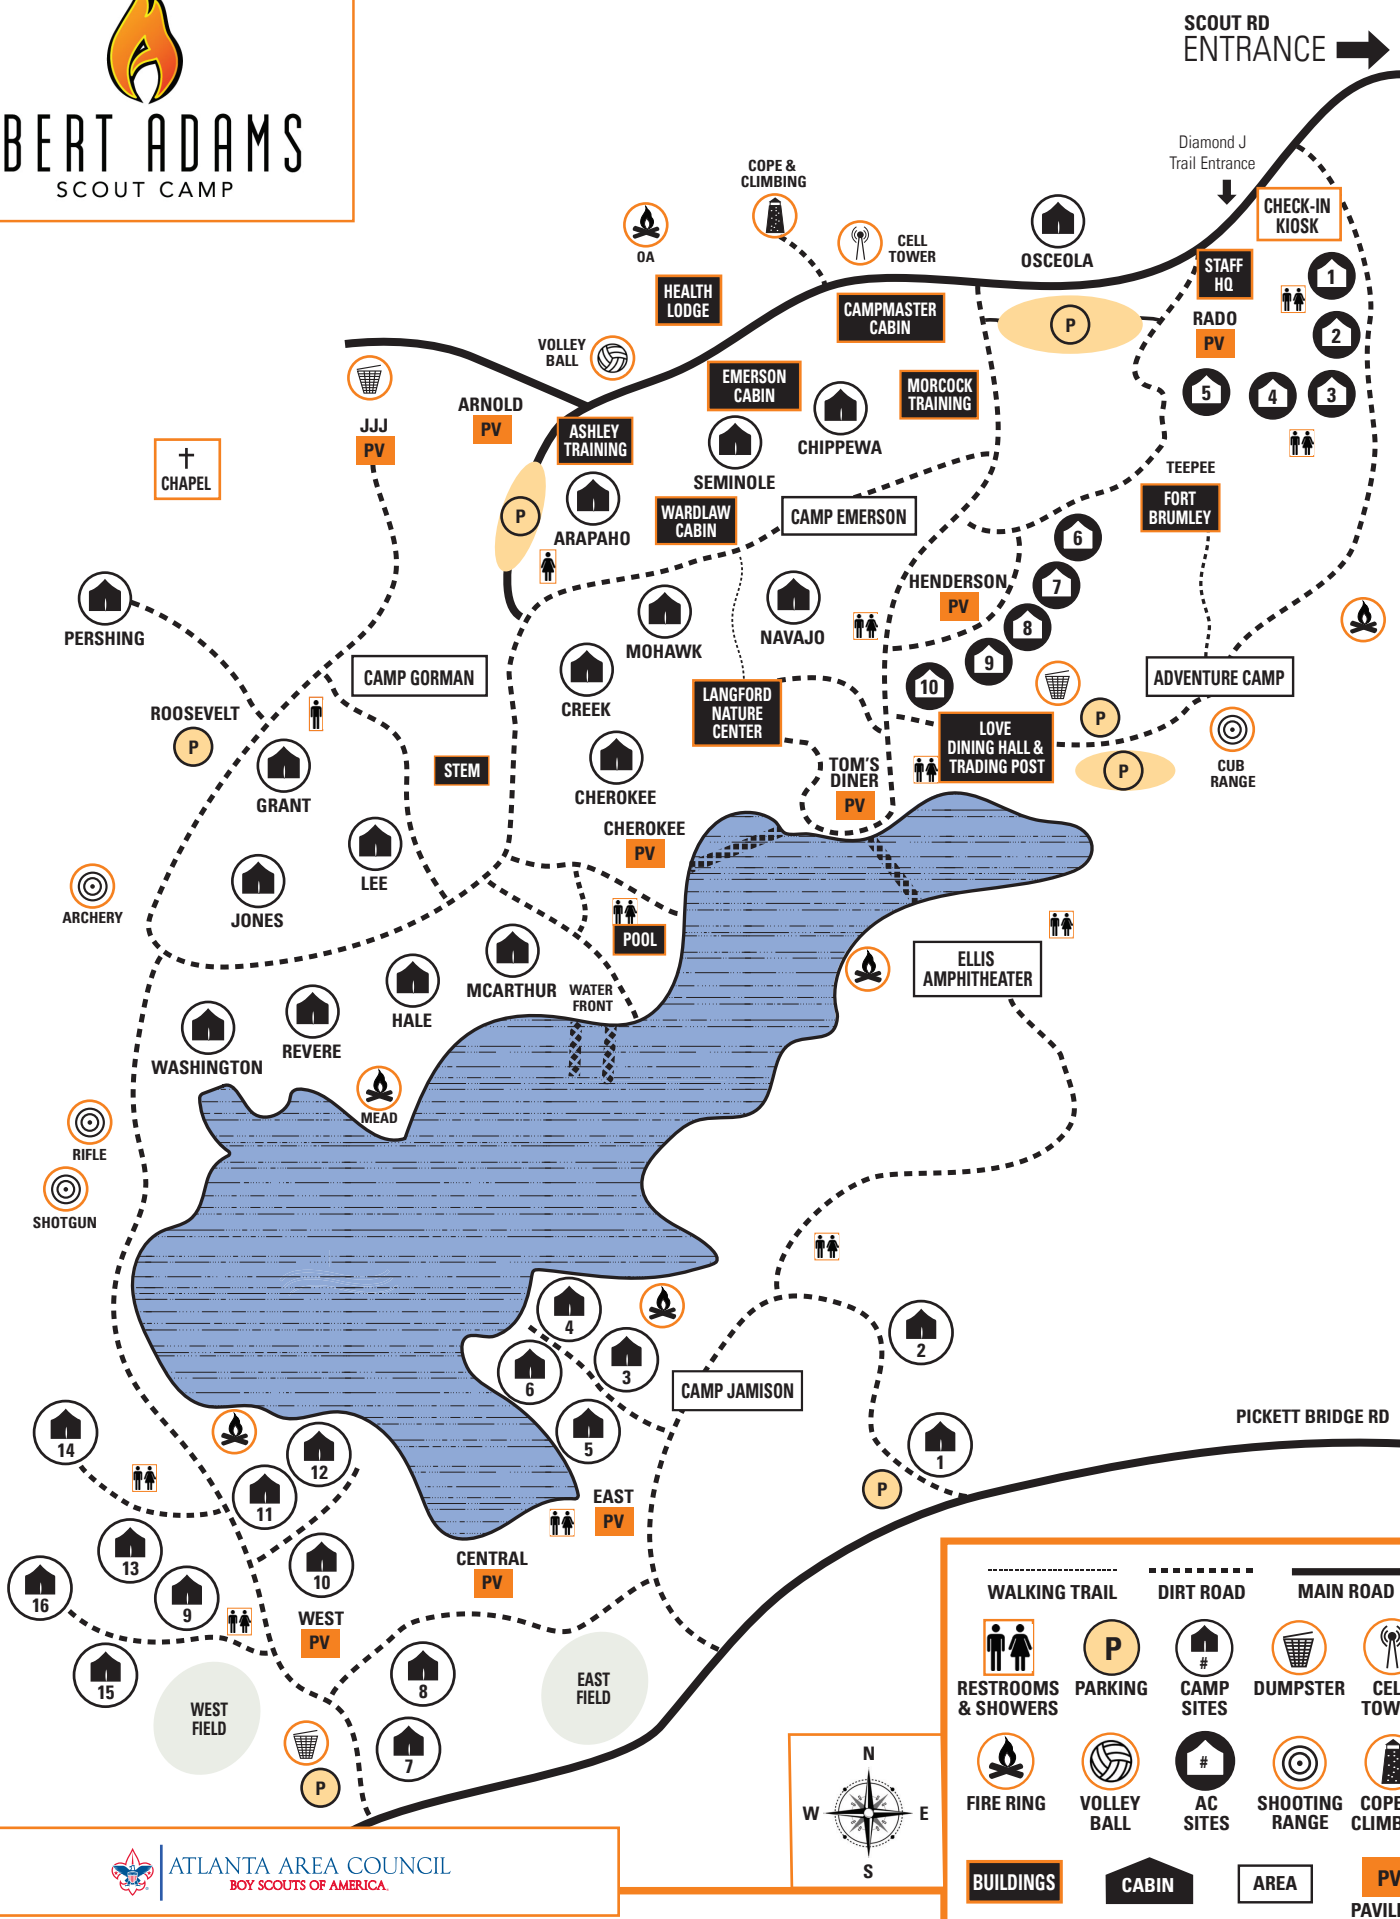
BERT ADAMS
SCOUT CAMP

SCOUT RD
ENTRANCE

Diamond J
Trail Entrance

CHECK-IN KIOSK

STAFF HQ

RADO
PV

1
2
3
4
5

OSCEOLA

CELL TOWER

COPE & CLIMBING

OA

HEALTH LODGE

CAMPMASTER CABIN

MORCOCK TRAINING

EMERSON CABIN

CHIPPEWA

VOLLEY BALL

JJJ
PV

ARNOLD
PV

ASHLEY TRAINING

SEMINOLE

WARDLAW CABIN

CAMP EMERSON

TEEPEE

FORT BRUMLEY

CHAPEL

P

ARAPAHO

6
7
8
9
10

HENDERSON
PV

PERSHING

MOHAWK

NAVAJO

ADVENTURE CAMP

CAMP GORMAN

CREEK

LANGFORD NATURE CENTER

ROOSEVELT

P

GRANT

STEM

TOM'S DINER
PV

LOVE DINING HALL & TRADING POST

CUB RANGE

CHEROKEE

CHEROKEE
PV

LEE

ARCHERY

JONES

POOL

ELLIS AMPHITHEATER

MCARTHUR

WATER FRONT

HALE

REVERE

WASHINGTON

MEAD

RIFLE

SHOTGUN

4
3
6
5
2
1

CAMP JAMISON

PICKETT BRIDGE RD

14
12
11
13
10
16
9
15
8
7

EAST
PV

CENTRAL
PV

WEST
PV

WEST FIELD

EAST FIELD

P

N
W
E
S

WALKING TRAIL
DIRT ROAD
MAIN ROAD

RESTROOMS & SHOWERS
PARKING
CAMP SITES
DUMPSTER
CEL TOW

FIRE RING
VOLLEY BALL
AC SITES
SHOOTING RANGE
COPE CLIMB

BUILDINGS
CABIN
AREA
PV
PAVIL

ATLANTA AREA COUNCIL
BOY SCOUTS OF AMERICA